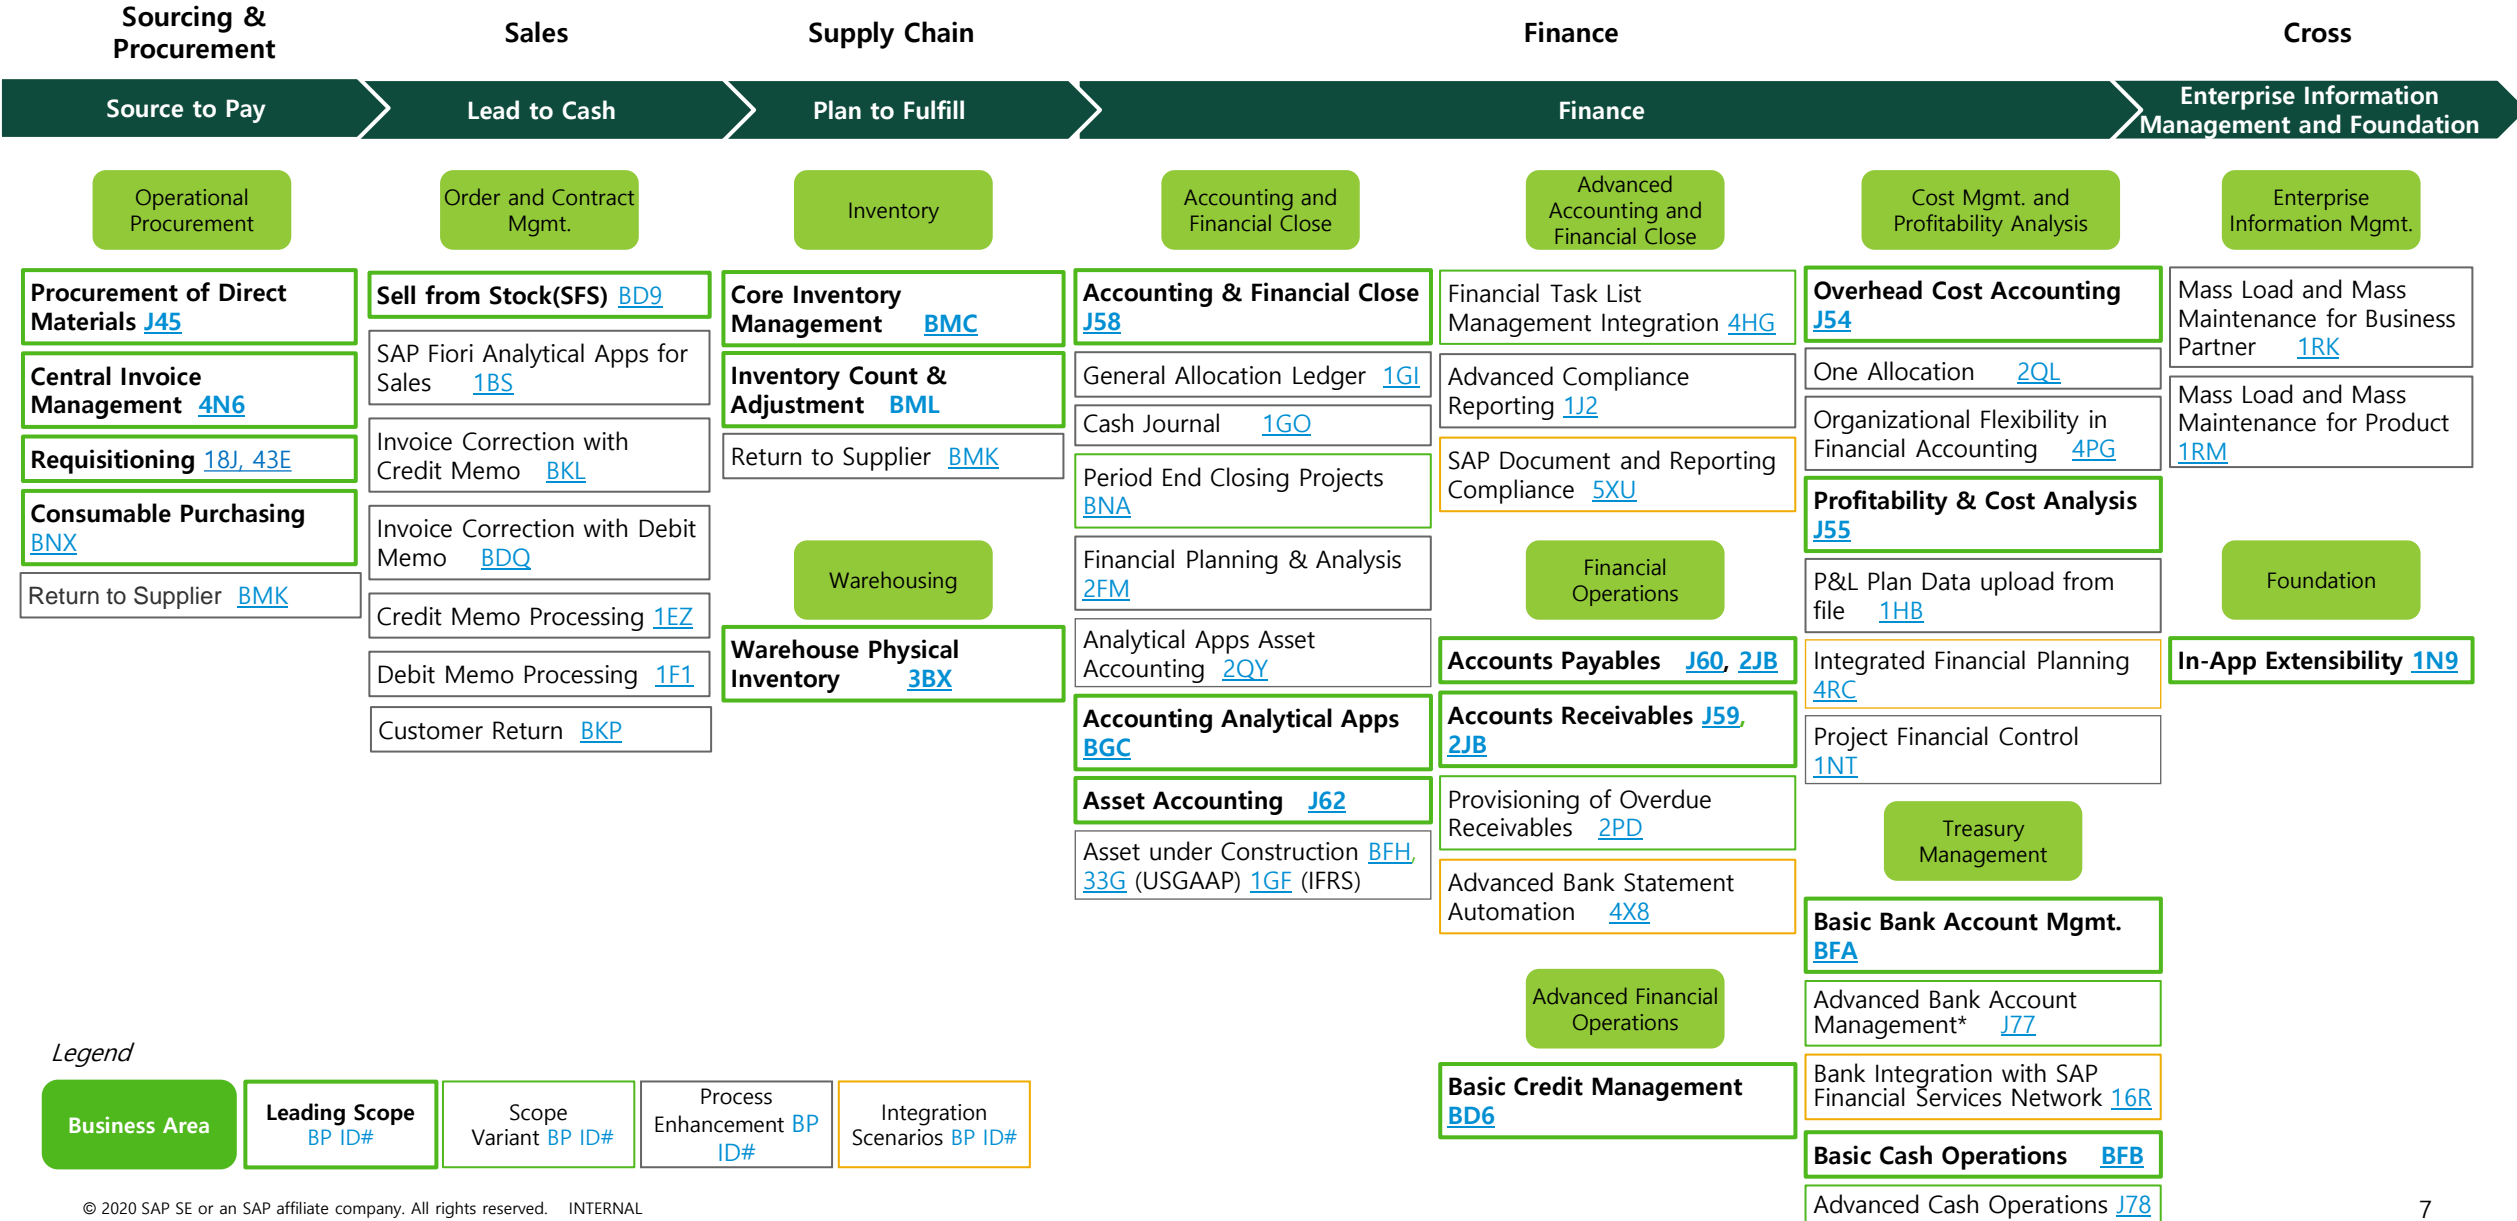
Sourcing & Procurement

Sales

Supply Chain

Finance

Cross

Source to Pay

Lead to Cash

Plan to Fulfill

Finance

Enterprise Information Management and Foundation

Operational Procurement

Procurement of Direct Materials J45

Central Invoice Management 4N6

Requisitioning 18J, 43E

Consumable Purchasing BNX

Return to Supplier BMK

Order and Contract Mgmt.

Sell from Stock(SFS) BD9

SAP Fiori Analytical Apps for Sales 1BS

Invoice Correction with Credit Memo BKL

Invoice Correction with Debit Memo BDQ

Credit Memo Processing 1EZ

Debit Memo Processing 1F1

Customer Return BKP

Inventory

Core Inventory Management BMC

Inventory Count & Adjustment BML

Return to Supplier BMK

Warehousing

Warehouse Physical Inventory 3BX

Accounting and Financial Close

Accounting & Financial Close J58

General Allocation Ledger 1GI

Cash Journal 1GO

Period End Closing Projects BNA

Financial Planning & Analysis 2FM

Analytical Apps Asset Accounting 2QY

Accounting Analytical Apps BGC

Asset Accounting J62

Asset under Construction BFH, 33G (USGAAP) 1GF (IFRS)

Advanced Accounting and Financial Close

Financial Task List Management Integration 4HG

Advanced Compliance Reporting 1J2

SAP Document and Reporting Compliance 5XU

Financial Operations

Accounts Payables J60, 2JB

Accounts Receivables J59, 2JB

Provisioning of Overdue Receivables 2PD

Advanced Bank Statement Automation 4X8

Advanced Financial Operations

Basic Credit Management BD6

Cost Mgmt. and Profitability Analysis

Overhead Cost Accounting J54

One Allocation 2QL

Organizational Flexibility in Financial Accounting 4PG

Profitability & Cost Analysis J55

P&L Plan Data upload from file 1HB

Integrated Financial Planning 4RC

Project Financial Control 1NT

Treasury Management

Basic Bank Account Mgmt. BFA

Advanced Bank Account Management* J77

Bank Integration with SAP Financial Services Network 16R

Basic Cash Operations BFB

Advanced Cash Operations J78

Enterprise Information Mgmt.

Mass Load and Mass Maintenance for Business Partner 1RK

Mass Load and Mass Maintenance for Product 1RM

Foundation

In-App Extensibility 1N9

Legend

Business Area

Leading Scope BP ID#

Scope Variant BP ID#

Process Enhancement BP ID#

Integration Scenarios BP ID#

© 2020 SAP SE or an SAP affiliate company. All rights reserved. INTERNAL

7